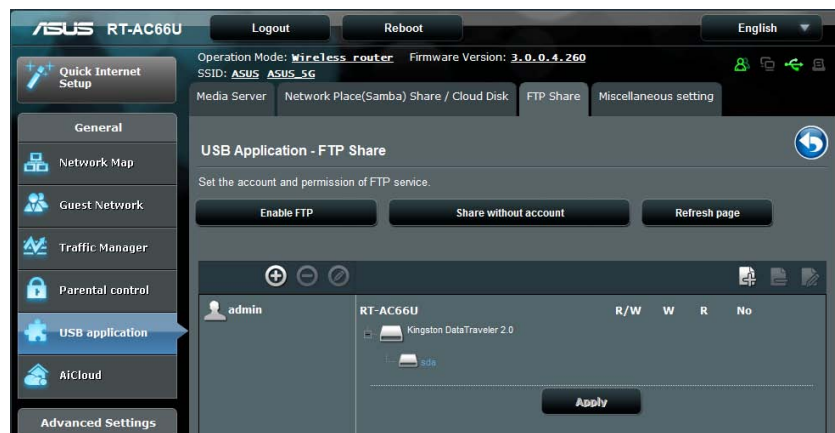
ASUS RT-AC66U

Logout

Reboot

English

Quick Internet Setup

Operation Mode: Wireless router Firmware Version: 3.0.0.4.260
SSID: ASUS ASUS_5G

Media Server | Network Place(Samba) Share / Cloud Disk | FTP Share | Miscellaneous setting

General

Network Map

Guest Network

Traffic Manager

Parental control

USB application

AiCloud

Advanced Settings

USB Application - FTP Share

Set the account and permission of FTP service.

Enable FTP

Share without account

Refresh page

admin

RT-AC66U

R/W W R No

Kingston DataTraveler 2.0

sda

Apply